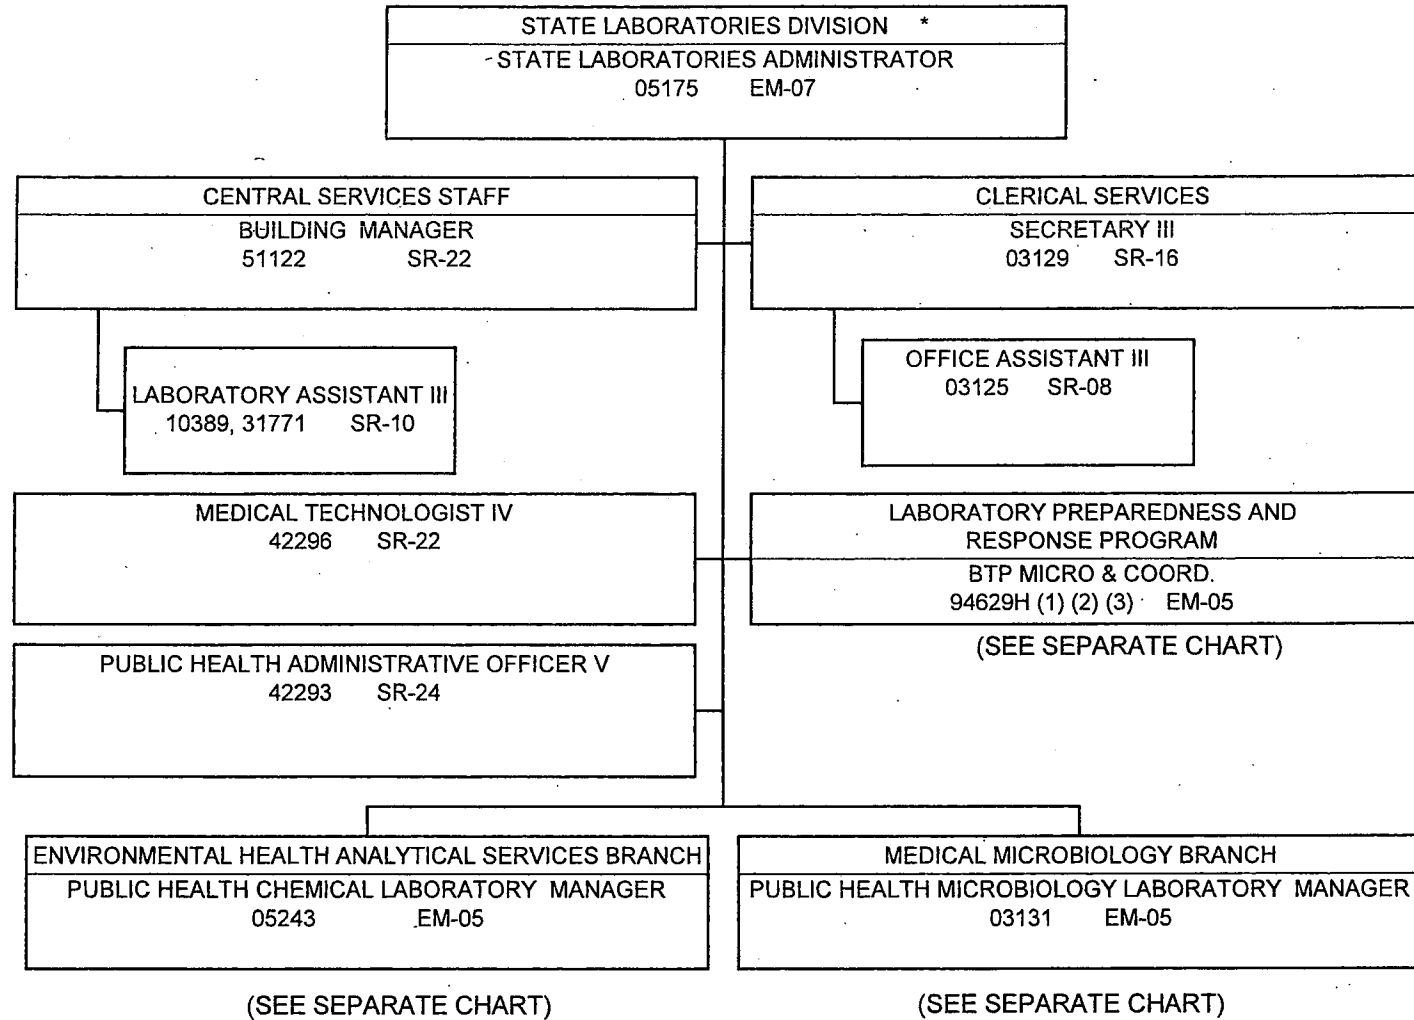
STATE LABORATORIES DIVISION *

STATE LABORATORIES ADMINISTRATOR
05175 EM-07

CENTRAL SERVICES STAFF

BUILDING MANAGER
51122 SR-22

LABORATORY ASSISTANT III
10389, 31771 SR-10

CLERICAL SERVICES

SECRETARY III
03129 SR-16

OFFICE ASSISTANT III
03125 SR-08

MEDICAL TECHNOLOGIST IV
42296 SR-22

LABORATORY PREPAREDNESS AND RESPONSE PROGRAM

BTP MICRO & COORD.
94629H (1) (2) (3) EM-05

(SEE SEPARATE CHART)

PUBLIC HEALTH ADMINISTRATIVE OFFICER V
42293 SR-24

ENVIRONMENTAL HEALTH ANALYTICAL SERVICES BRANCH

PUBLIC HEALTH CHEMICAL LABORATORY MANAGER
05243 EM-05

(SEE SEPARATE CHART)

MEDICAL MICROBIOLOGY BRANCH

PUBLIC HEALTH MICROBIOLOGY LABORATORY MANAGER
03131 EM-05

(SEE SEPARATE CHART)